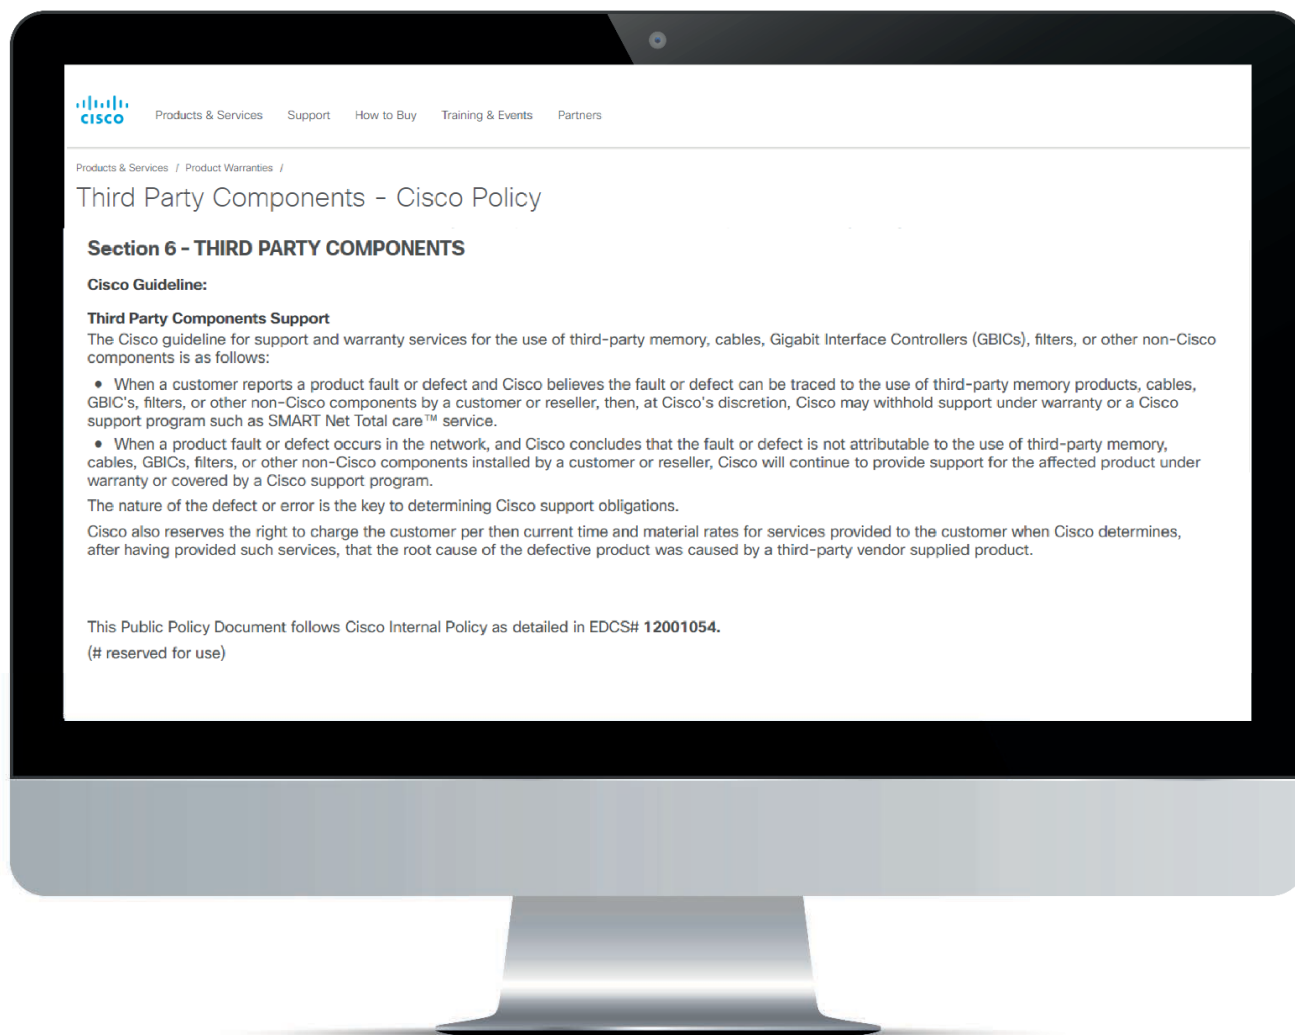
cisco

Products & Services Support How to Buy Training & Events Partners

Products & Services / Product Warranties /

Third Party Components - Cisco Policy

Section 6 - THIRD PARTY COMPONENTS

Cisco Guideline:

Third Party Components Support
The Cisco guideline for support and warranty services for the use of third-party memory, cables, Gigabit Interface Controllers (GBICs), filters, or other non-Cisco components is as follows:

• When a customer reports a product fault or defect and Cisco believes the fault or defect can be traced to the use of third-party memory products, cables, GBIC's, filters, or other non-Cisco components by a customer or reseller, then, at Cisco's discretion, Cisco may withhold support under warranty or a Cisco support program such as SMART Net Total care™ service.

• When a product fault or defect occurs in the network, and Cisco concludes that the fault or defect is not attributable to the use of third-party memory, cables, GBICs, filters, or other non-Cisco components installed by a customer or reseller, Cisco will continue to provide support for the affected product under warranty or covered by a Cisco support program.

The nature of the defect or error is the key to determining Cisco support obligations.

Cisco also reserves the right to charge the customer per then current time and material rates for services provided to the customer when Cisco determines, after having provided such services, that the root cause of the defective product was caused by a third-party vendor supplied product.

This Public Policy Document follows Cisco Internal Policy as detailed in EDCS# 12001054.

(# reserved for use)